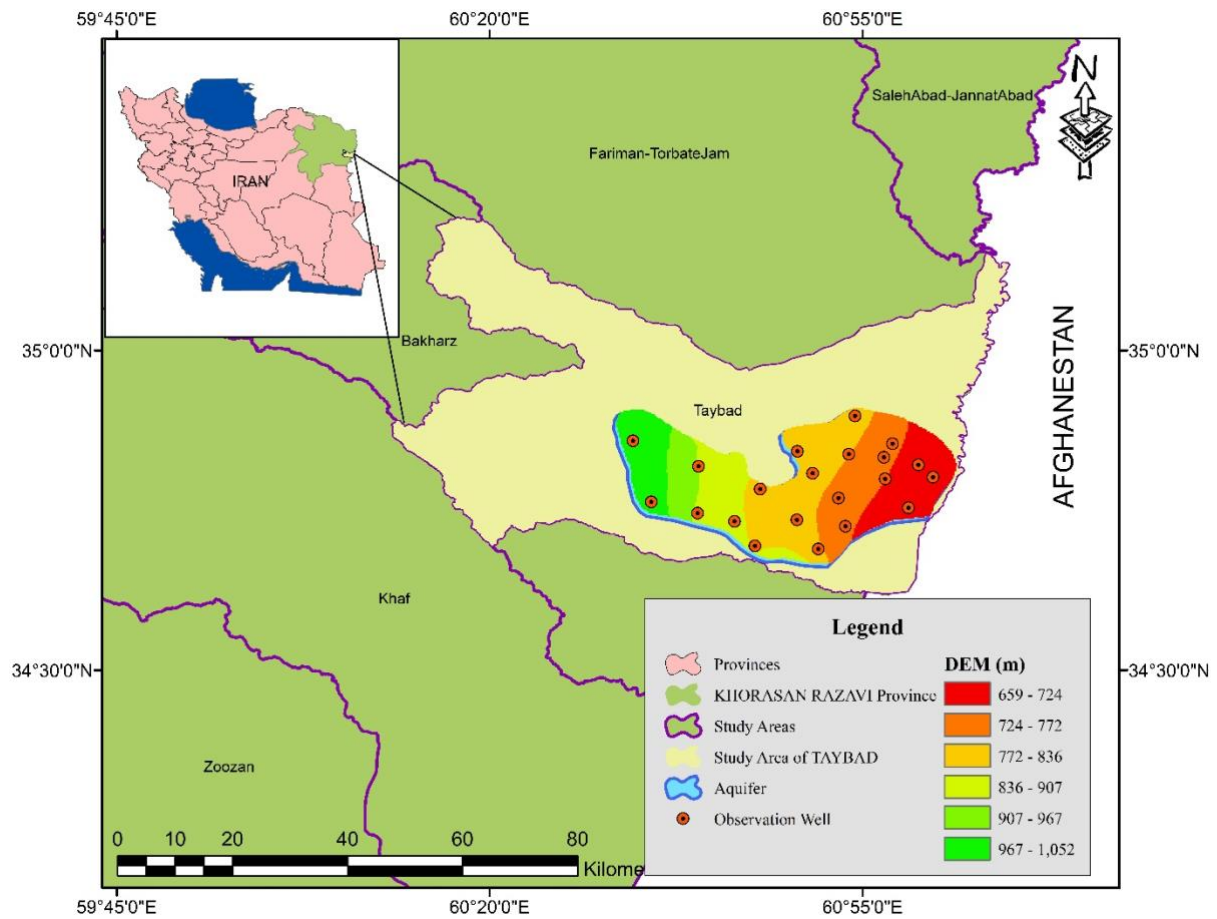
59°45'0"E
60°20'0"E
60°55'0"E

N

IRAN

SalehAbad-JannatAbad

Fariman-TorbateJam

Bakharz

Taybad

AFGHANESTAN

35°0'0"N
35°0'0"N

Khaf

Zoozan

34°30'0"N
34°30'0"N

Legend

Provinces
KHORASAN RAZAVI Province
Study Areas
Study Area of TAYBAD
Aquifer
Observation Well

DEM (m)
659 - 724
724 - 772
772 - 836
836 - 907
907 - 967
967 - 1,052

0 10 20 40 60 80
Kilome

59°45'0"E
60°20'0"E
60°55'0"E